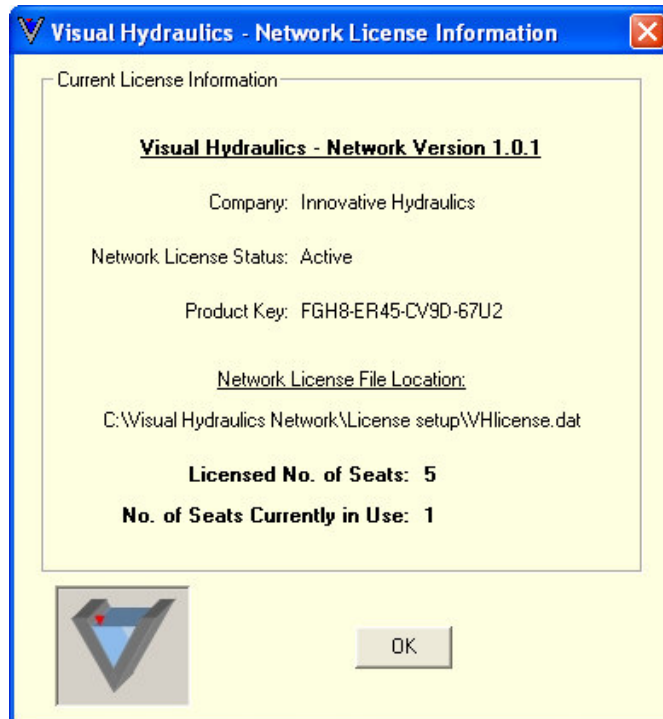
Visual Hydraulics - Network License Information

Current License Information

Visual Hydraulics - Network Version 1.0.1

Company: Innovative Hydraulics

Network License Status: Active

Product Key: FGH8-ER45-CV9D-67U2

Network License File Location:

C:\Visual Hydraulics Network\License setup\VHlicense.dat

Licensed No. of Seats: 5

No. of Seats Currently in Use: 1

OK